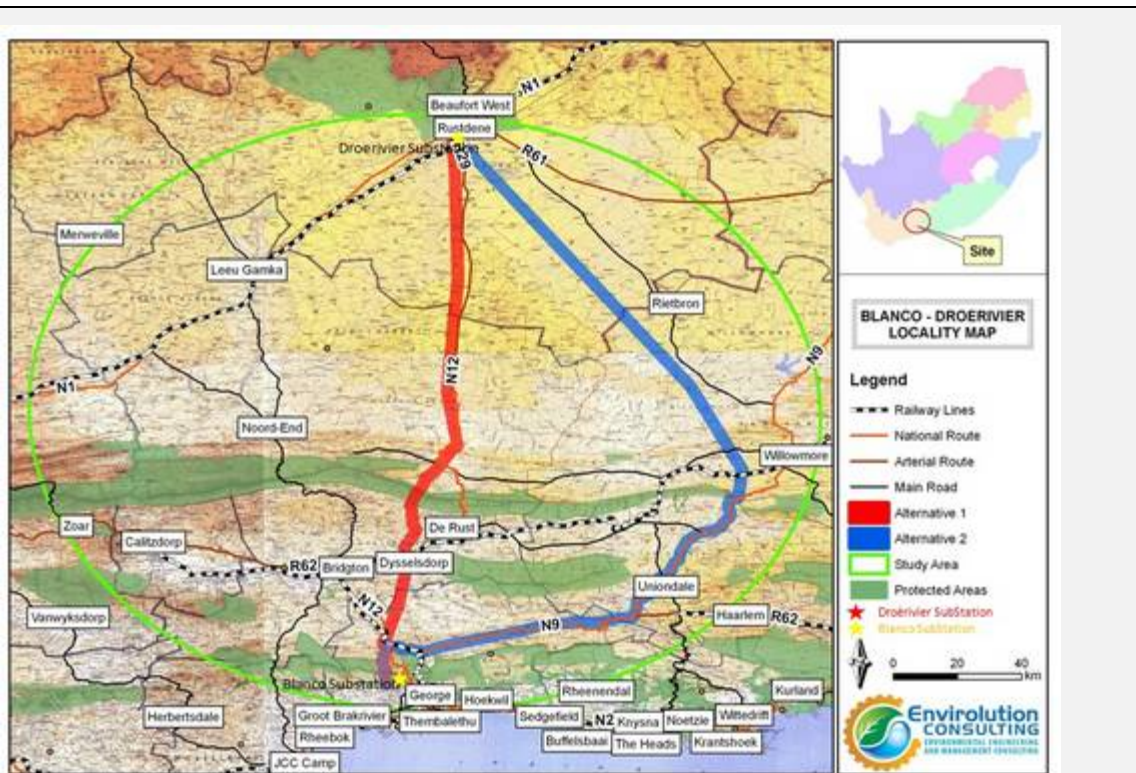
N1
Beaufort West
Rustdene
Droerivier Substation
R61
N12
Merweville
Leeu Gamka
Rietbron
N1
N9
Noord-End
Willowmore
Zoar
Calitzdorp
De Rust
R62
Bridgton
Dysselsdorp
Uniondale
Vanwyksdorp
N12
N9
Haarlem
R62
Blanco Substation
George
Hoekwil
Rheenendal
Kurland
Herbertsdale
Groot Brakrivier
Thembalethu
Sedgefield
N2
Knysna
Noetzie
Wittedrift
Rheebok
Buffelsbaai
The Heads
Krantshoek
JCC Camp

Site

BLANCO - DROERIVIER LOCALITY MAP

Legend
Railway Lines
National Route
Arterial Route
Main Road
Alternative 1
Alternative 2
Study Area
Protected Areas
Droerivier SubStation
Blanco Substation

0 20 40 km

Envirolution CONSULTING
ENVIRONMENTAL ENGINEERING AND MANAGEMENT CONSULTING